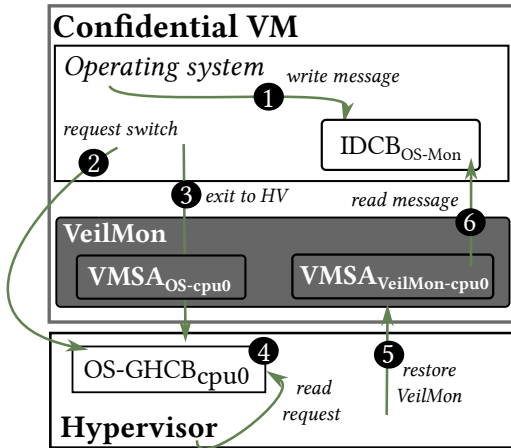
Confidential VM

Operating system

write message

1

$IDCB_{OS\text{-}Mon}$

request switch

2

3 exit to HV

read message

6

VeilMon

$VMSA_{OS\text{-}cpu0}$

$VMSA_{VeilMon\text{-}cpu0}$

$OS\text{-}GHCB_{cpu0}$

4

read request

5 restore VeilMon

Hypervisor